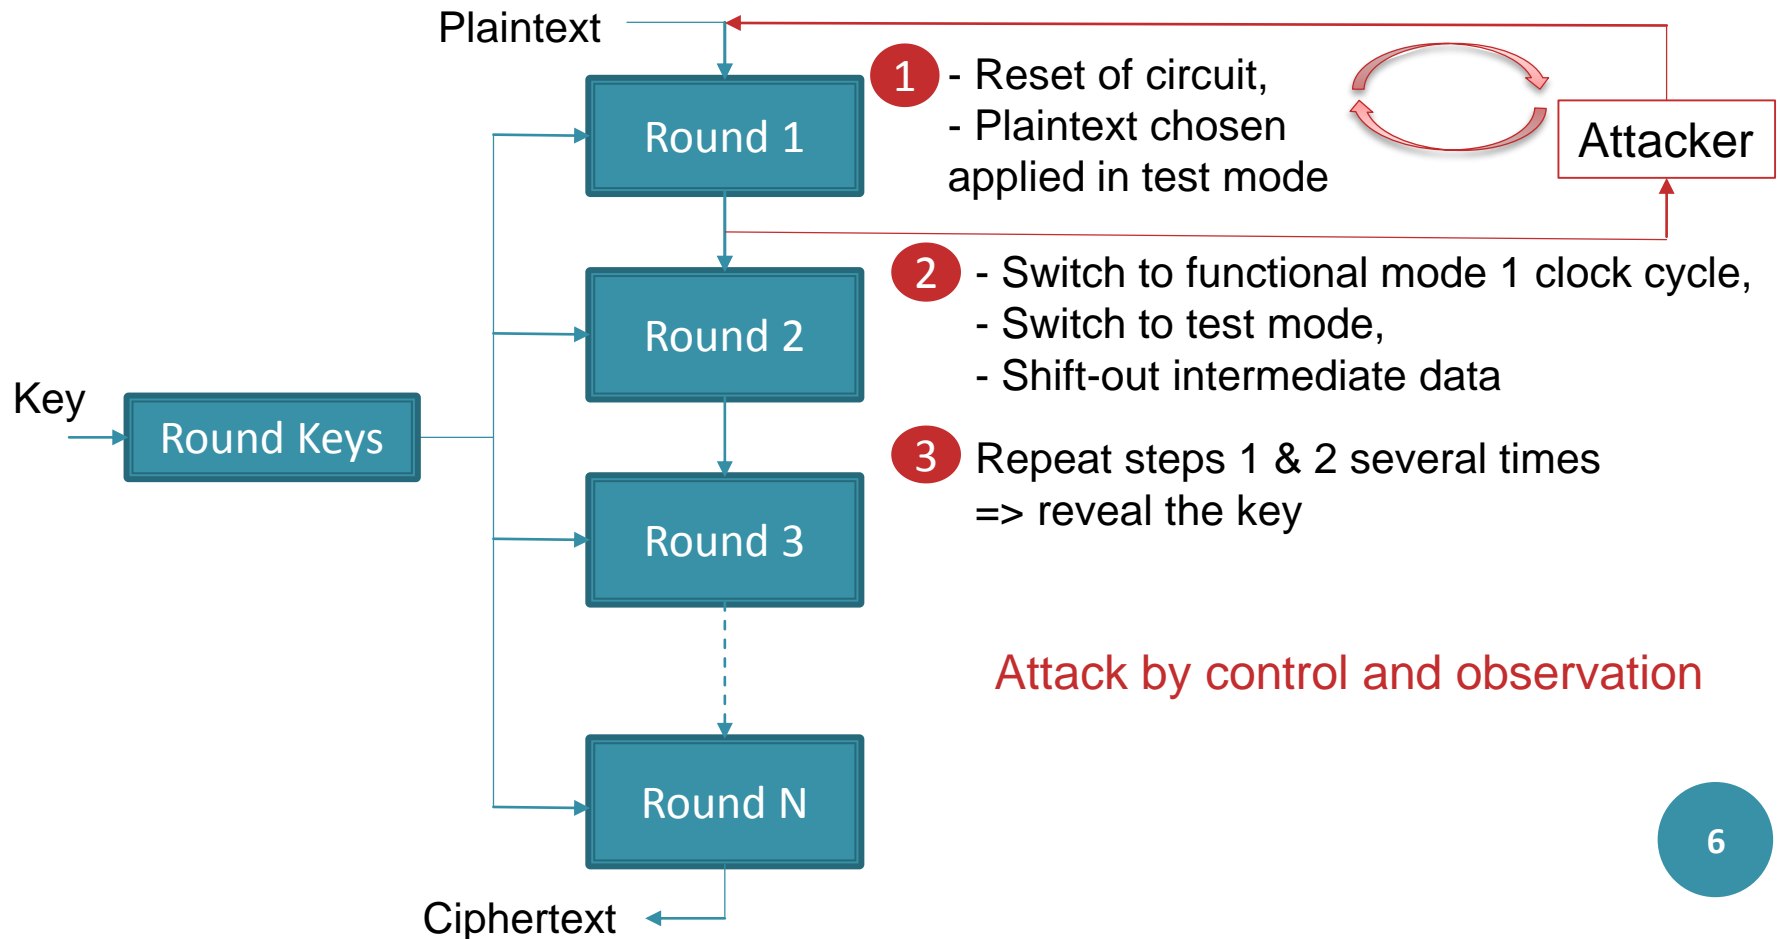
Plaintext

Round 1

Round 2

Key

Round Keys

Round 3

Round N

Ciphertext

1 - Reset of circuit,
- Plaintext chosen applied in test mode

Attacker

2 - Switch to functional mode 1 clock cycle,
- Switch to test mode,
- Shift-out intermediate data

3 Repeat steps 1 & 2 several times
=> reveal the key

Attack by control and observation

6